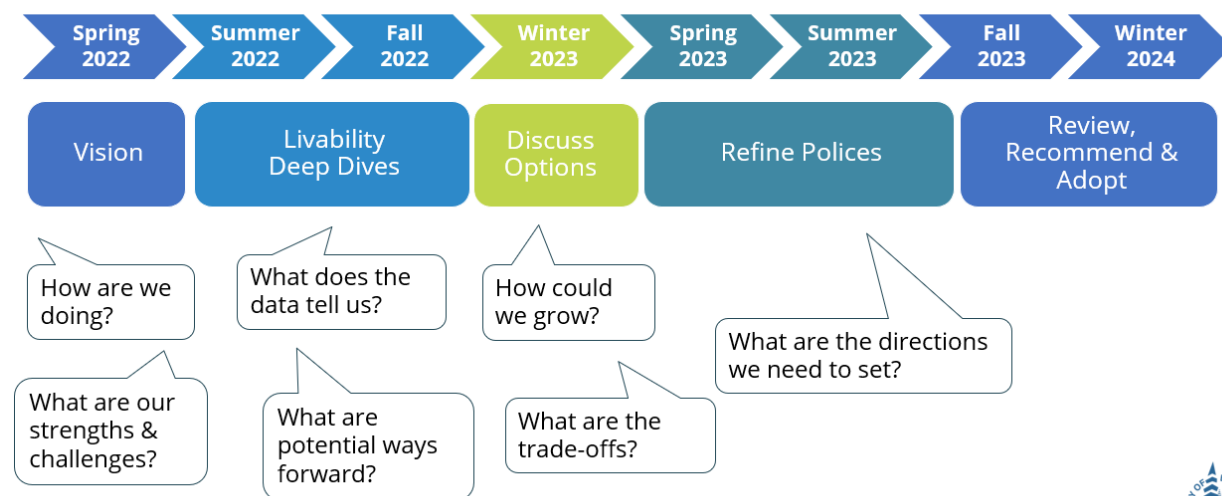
Spring 2022

Summer 2022

Fall 2022

Winter 2023

Spring 2023

Summer 2023

Fall 2023

Winter 2024

Vision

Livability Deep Dives

Discuss Options

Refine Polices

Review, Recommend & Adopt

How are we doing?

What are our strengths & challenges?

What does the data tell us?

What are potential ways forward?

How could we grow?

What are the trade-offs?

What are the directions we need to set?